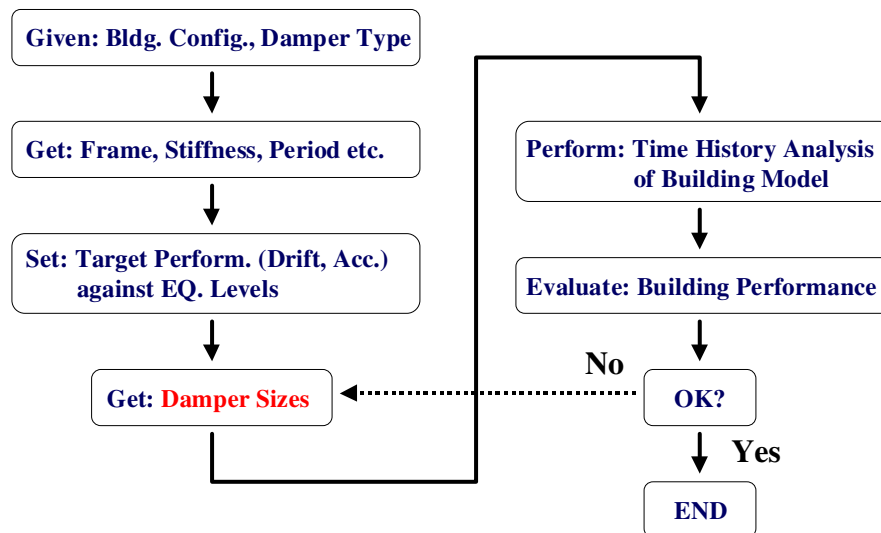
Given: Bldg. Config., Damper Type

Get: Frame, Stiffness, Period etc.

Set: Target Perform. (Drift, Acc.) against EQ. Levels

Get: Damper Sizes

Perform: Time History Analysis of Building Model

Evaluate: Building Performance

No

OK?

Yes

END